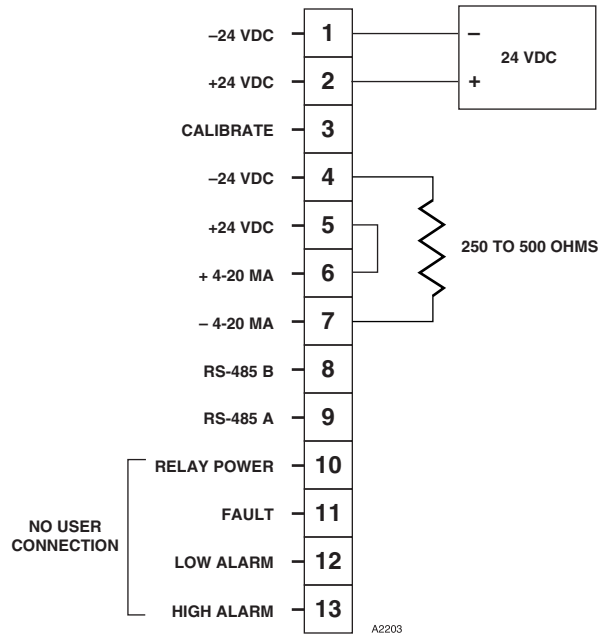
–24 VDC 1
+24 VDC 2
CALIBRATE 3
–24 VDC 4
+24 VDC 5
+ 4-20 MA 6
– 4-20 MA 7
RS-485 B 8
RS-485 A 9
RELAY POWER 10
FAULT 11
LOW ALARM 12
HIGH ALARM 13

NO USER CONNECTION

–
24 VDC
+

250 TO 500 OHMS

A2203